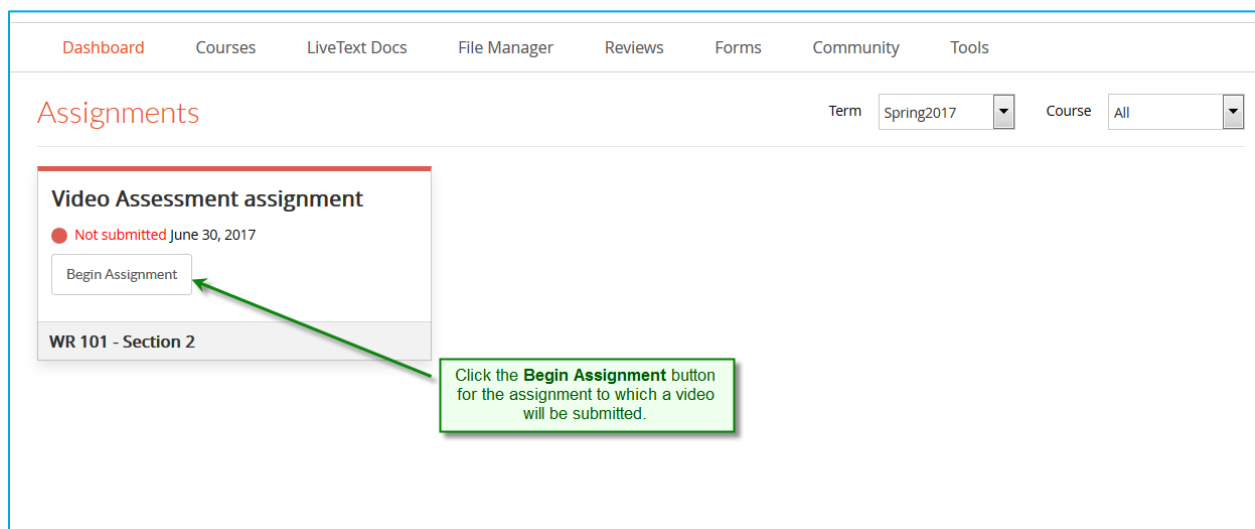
Dashboard Courses LiveText Docs File Manager Reviews Forms Community Tools

Assignments

Term Spring2017 Course All

Video Assessment assignment

Not submitted June 30, 2017

Begin Assignment

WR 101 - Section 2

Click the **Begin Assignment** button for the assignment to which a video will be submitted.